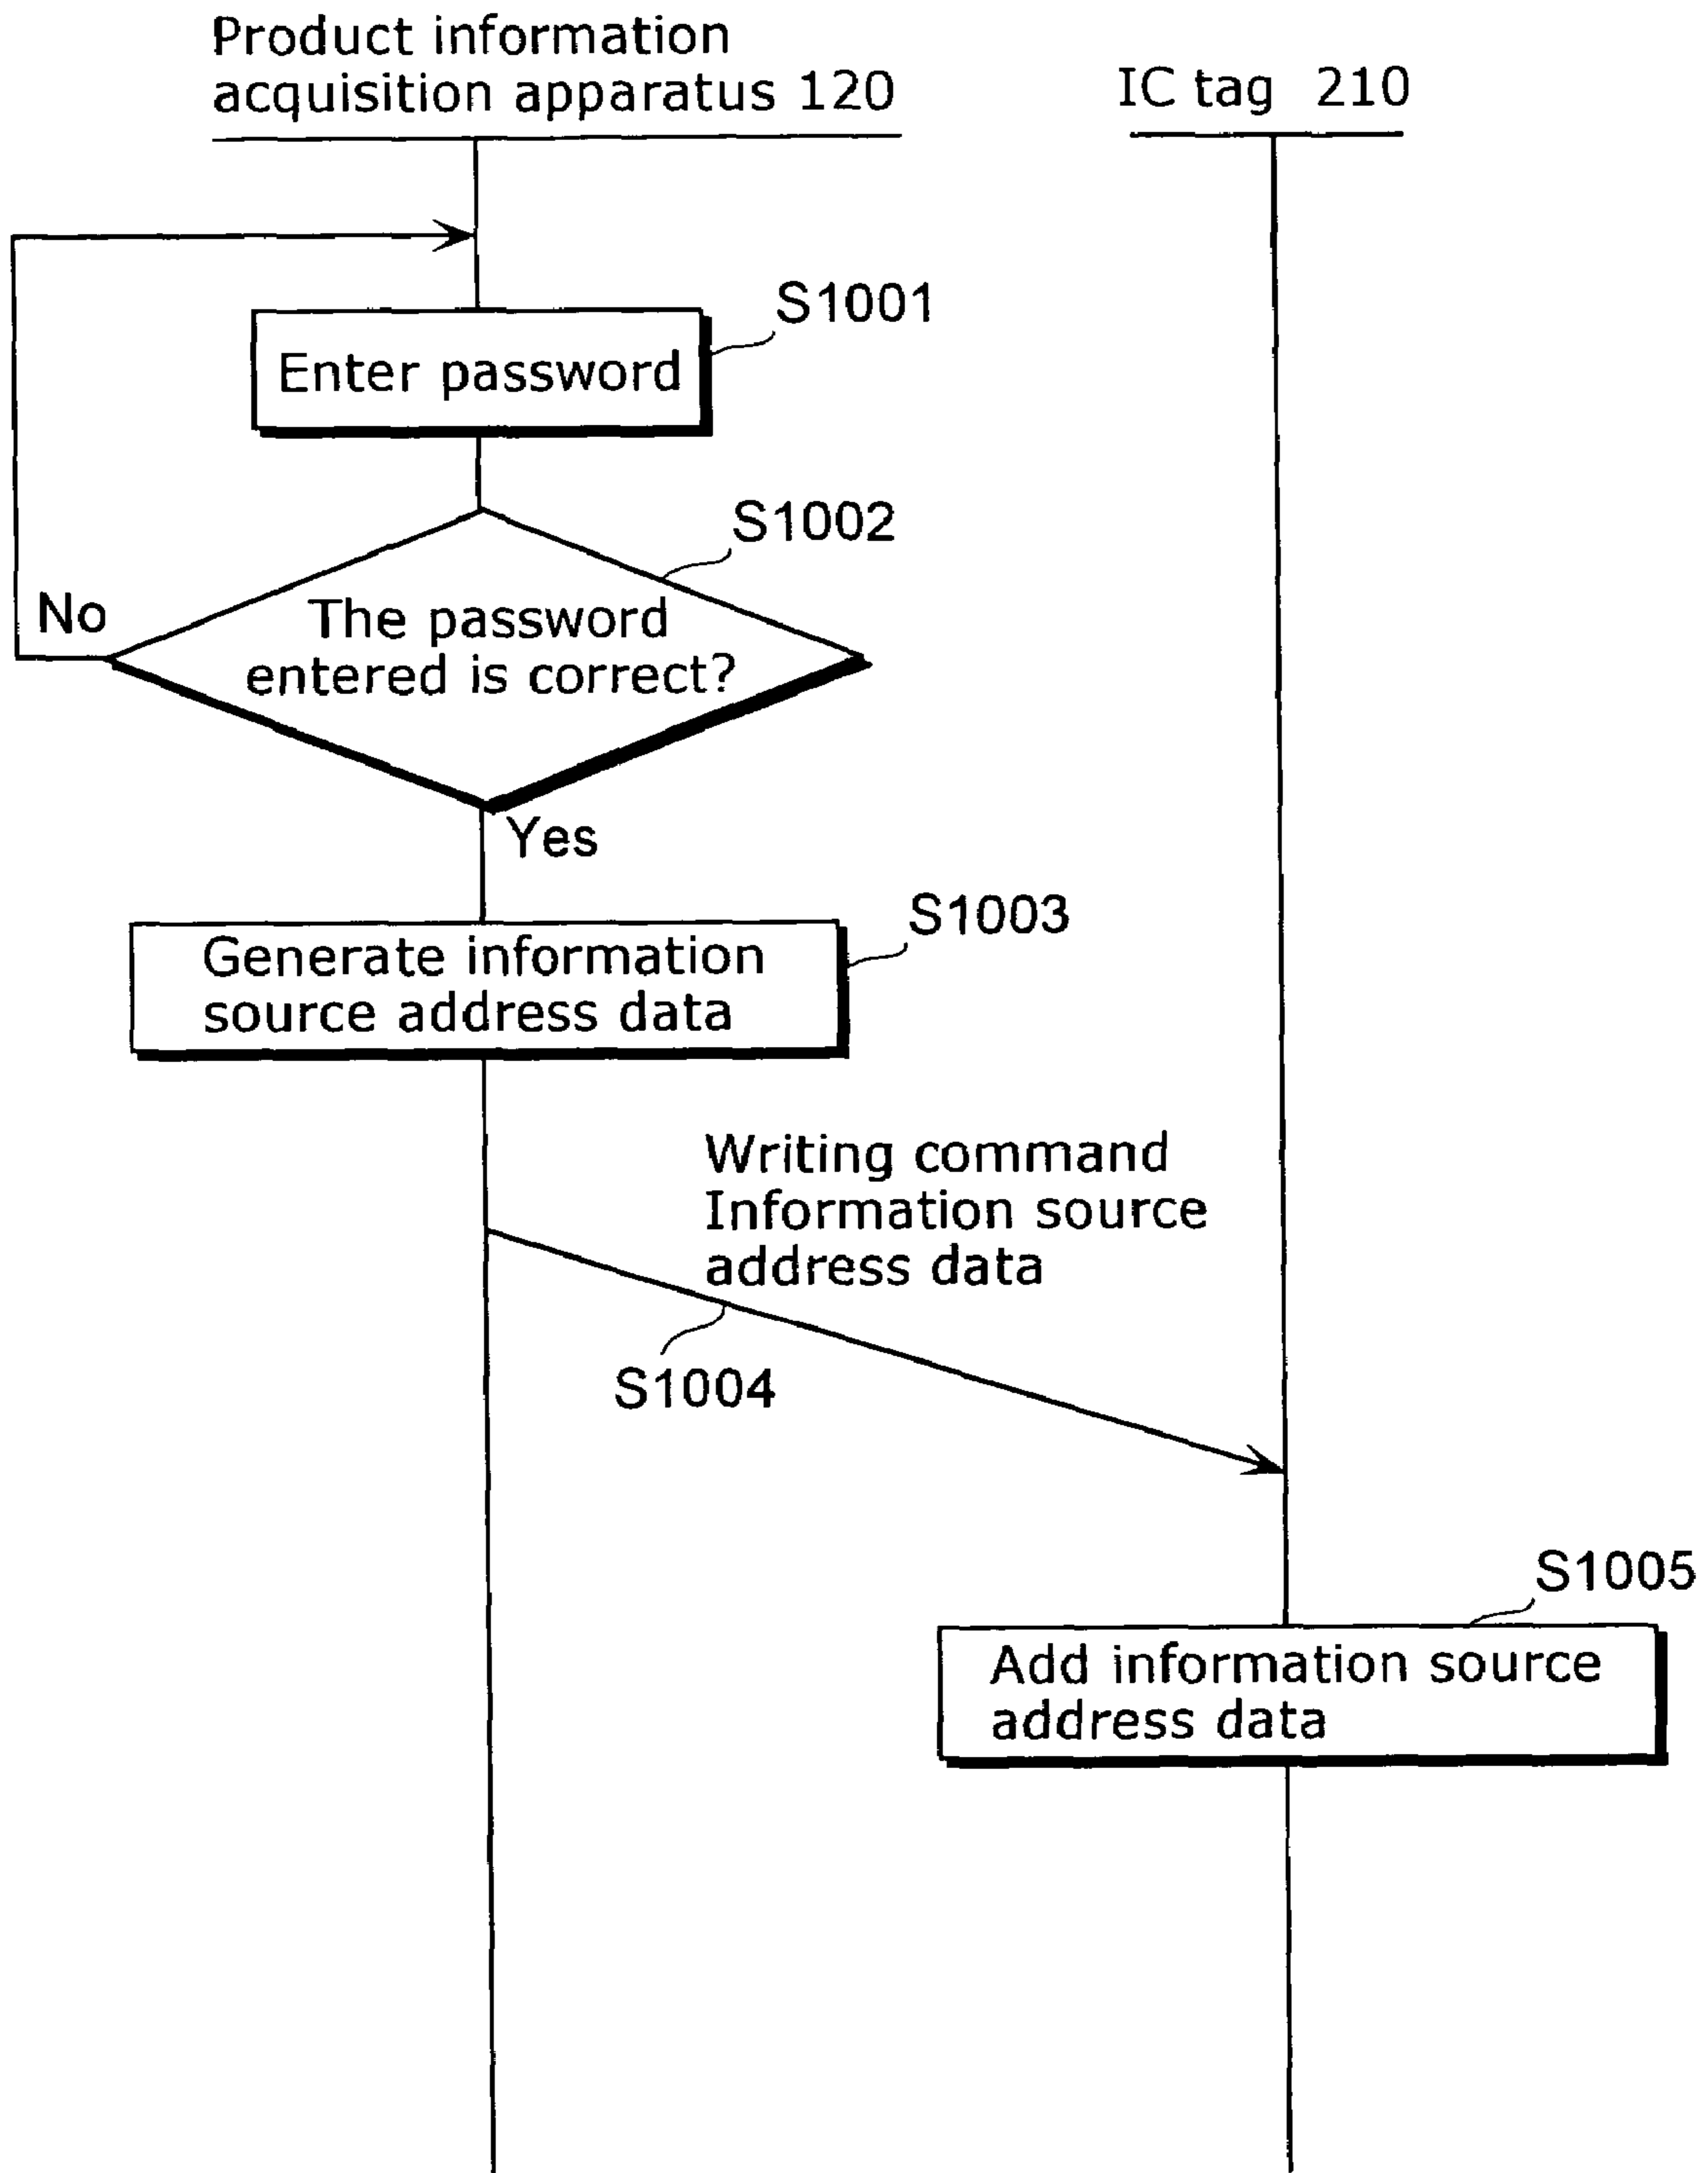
Product information acquisition apparatus 120

IC tag 210

S1001

Enter password

S1002

No

The password entered is correct?

Yes

S1003

Generate information source address data

Writing command Information source address data

S1004

S1005

Add information source address data